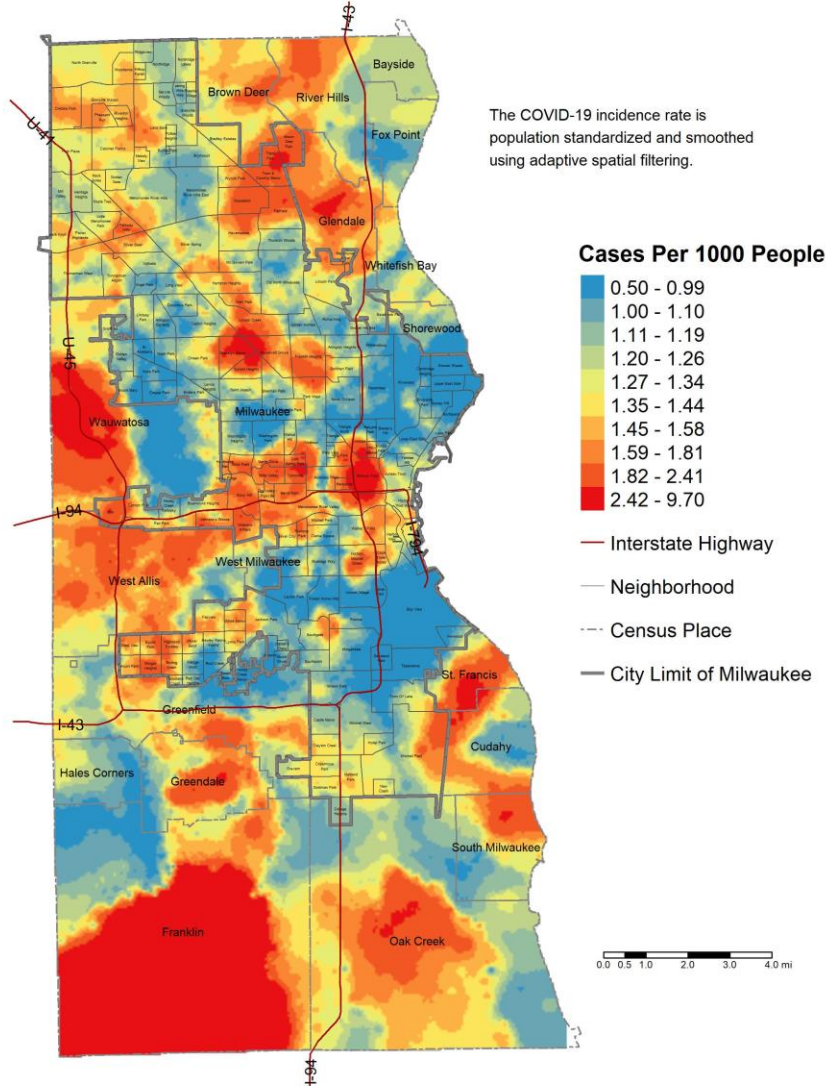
The COVID-19 incidence rate is population standardized and smoothed using adaptive spatial filtering.

Cases Per 1000 People
0.50 - 0.99
1.00 - 1.10
1.11 - 1.19
1.20 - 1.26
1.27 - 1.34
1.35 - 1.44
1.45 - 1.58
1.59 - 1.81
1.82 - 2.41
2.42 - 9.70
Interstate Highway
Neighborhood
Census Place
City Limit of Milwaukee

I-43
U-41
Bayside
Brown Deer
River Hills
Fox Point
Glendale
Whitefish Bay
Shorewood
U-45
Wauwatosa
Milwaukee
I-94
I-794
West Milwaukee
West Allis
St. Francis
I-43
Greenfield
Cudahy
Hales Corners
Greendale
South Milwaukee
Franklin
Oak Creek
I-94

0.0 0.5 1.0 2.0 3.0 4.0 mi